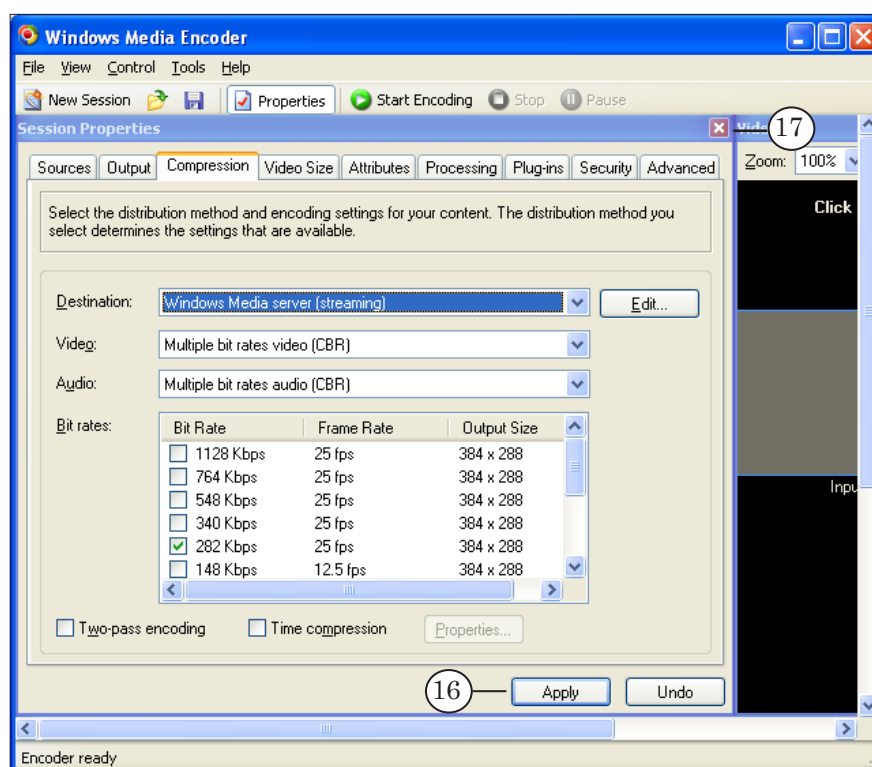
Windows Media Encoder

File View Control Tools Help

New Session Properties Start Encoding Stop Pause

Session Properties

17

Video

Zoom: 100%

Click

Input

Sources Output Compression Video Size Attributes Processing Plug-ins Security Advanced

Select the distribution method and encoding settings for your content. The distribution method you select determines the settings that are available.

Destination: Windows Media server (streaming) Edit...

Video: Multiple bit rates video (CBR)

Audio: Multiple bit rates audio (CBR)

Bit rates:

| Bit Rate | Frame Rate | Output Size |
|---|---|---|
| 1128 Kbps | 25 fps | 384 x 288 |
| 764 Kbps | 25 fps | 384 x 288 |
| 548 Kbps | 25 fps | 384 x 288 |
| 340 Kbps | 25 fps | 384 x 288 |
| 282 Kbps | 25 fps | 384 x 288 |
| 148 Kbps | 12.5 fps | 384 x 288 |

Two-pass encoding Time compression Properties...

16

Apply Undo

Encoder ready